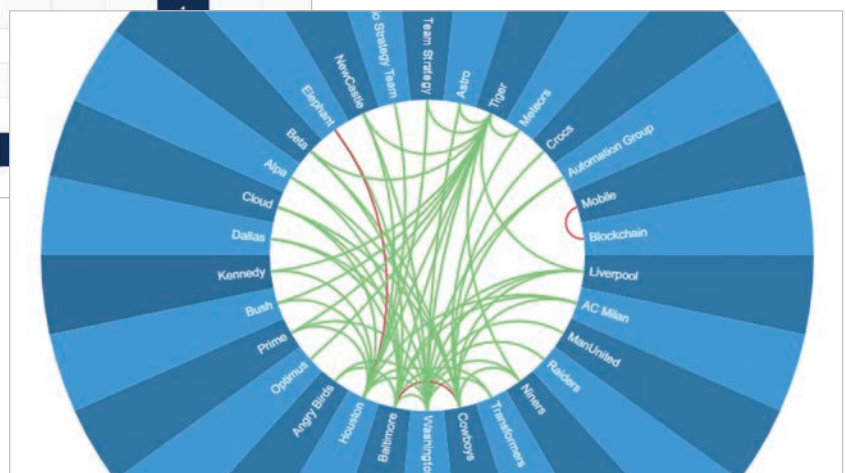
o Strategy Team
Team Strategy
Astro
Tiger
Meteors
Crocs
Automation Group
Mobile
Blockchain
Liverpool
AC Milan
ManUnited
Raiders
Niners
Transformers
Cowboys
Washingto
Baltimore
Houston
Angry Birds
Optimus
Prime
Bush
Kennedy
Dallas
Cloud
Alpa
Beta
Elephant
NewCastle